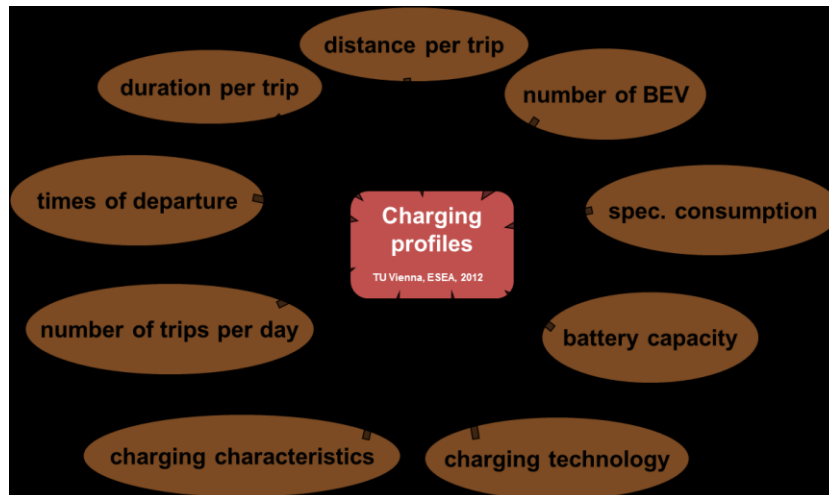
distance per trip

duration per trip

number of BEV

times of departure

Charging profiles

TU Vienna, ESEA, 2012

spec. consumption

number of trips per day

battery capacity

charging characteristics

charging technology